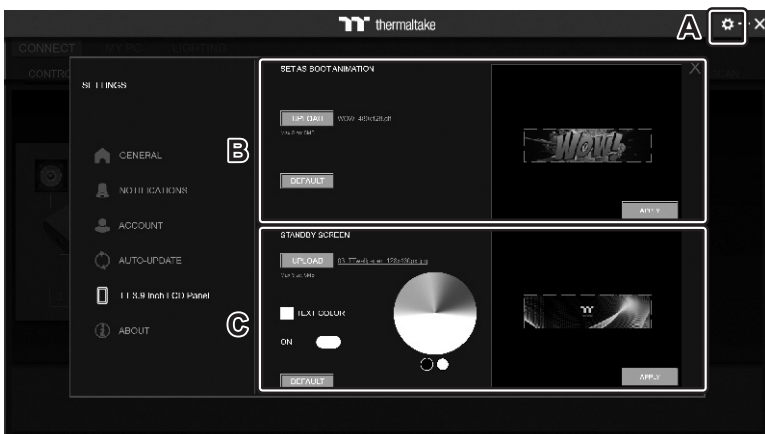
thermaltake

A

CONNECT MY PC LIGHTING

CONTR

SETTINGS

GENERAL

NOTIFICATIONS

ACCOUNT

AUTO-UPDATE

LT 3.9 Inch LCD Panel

ABOUT

B

C

SET AS BOOT ANIMATION

UPLOAD WOW 480x128.gif

DEFAULT

APPLY

STANDBY SCREEN

UPLOAD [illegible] 128x480.png

TEXT COLOR

ON

DEFAULT

APPLY